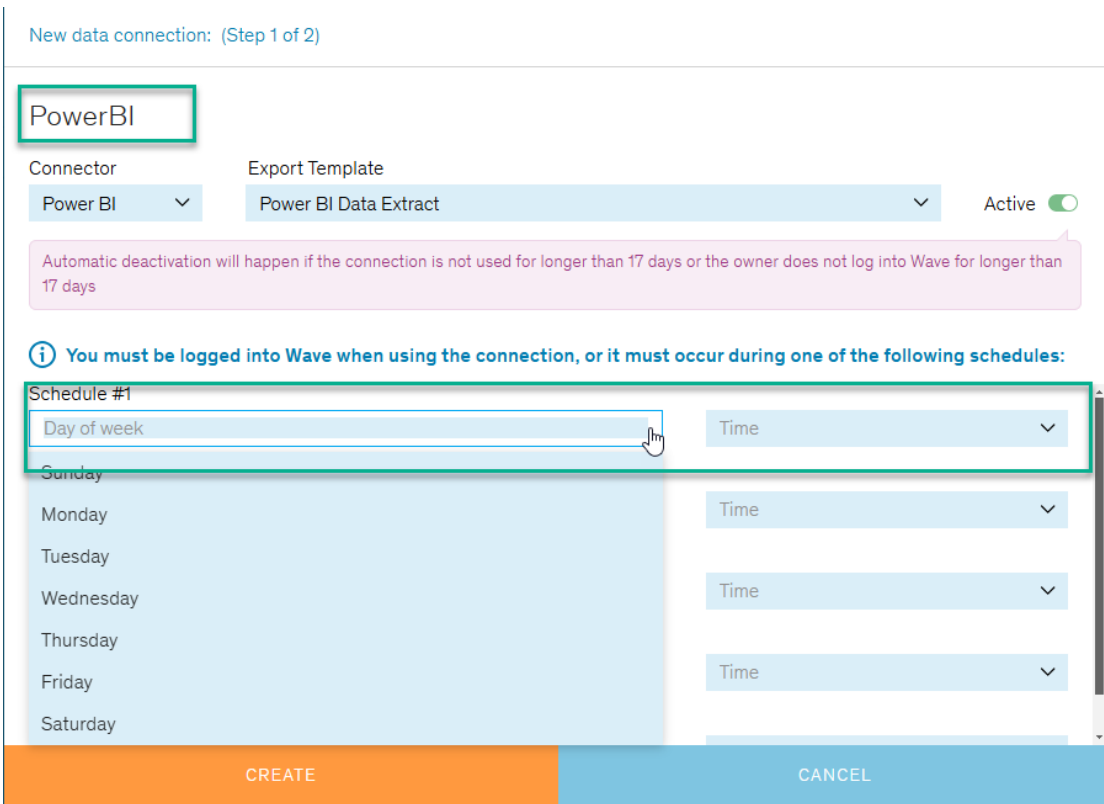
New data connection: (Step 1 of 2)

PowerBI

Connector
Power BI

Export Template
Power BI Data Extract

Active

Automatic deactivation will happen if the connection is not used for longer than 17 days or the owner does not log into Wave for longer than 17 days

You must be logged into Wave when using the connection, or it must occur during one of the following schedules:

Schedule #1
Day of week
Time

Sunday
Monday
Tuesday
Wednesday
Thursday
Friday
Saturday

Time
Time
Time

CREATE
CANCEL